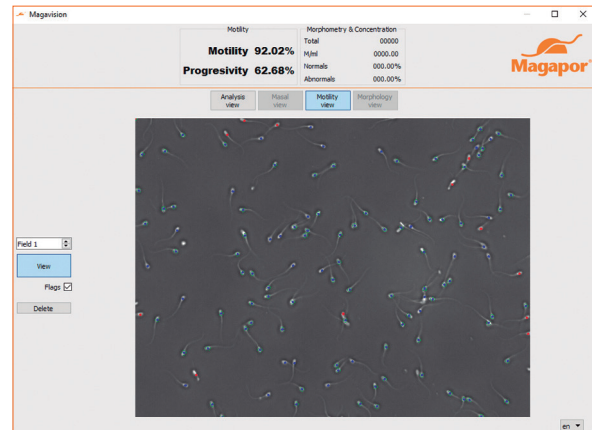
Magavision

Motility
Motility 92.02%
Progresivity 62.68%

Morphometry & Concentration
| | |
|---|---|
| Total | 00000 |
| M/ml | 0000.00 |
| Normals | 000.00% |
| Abnormals | 000.00% |

Magapor

Analysis view
Masal view
Motility view
Morphology view

Field 1
View
Flags
Delete

en